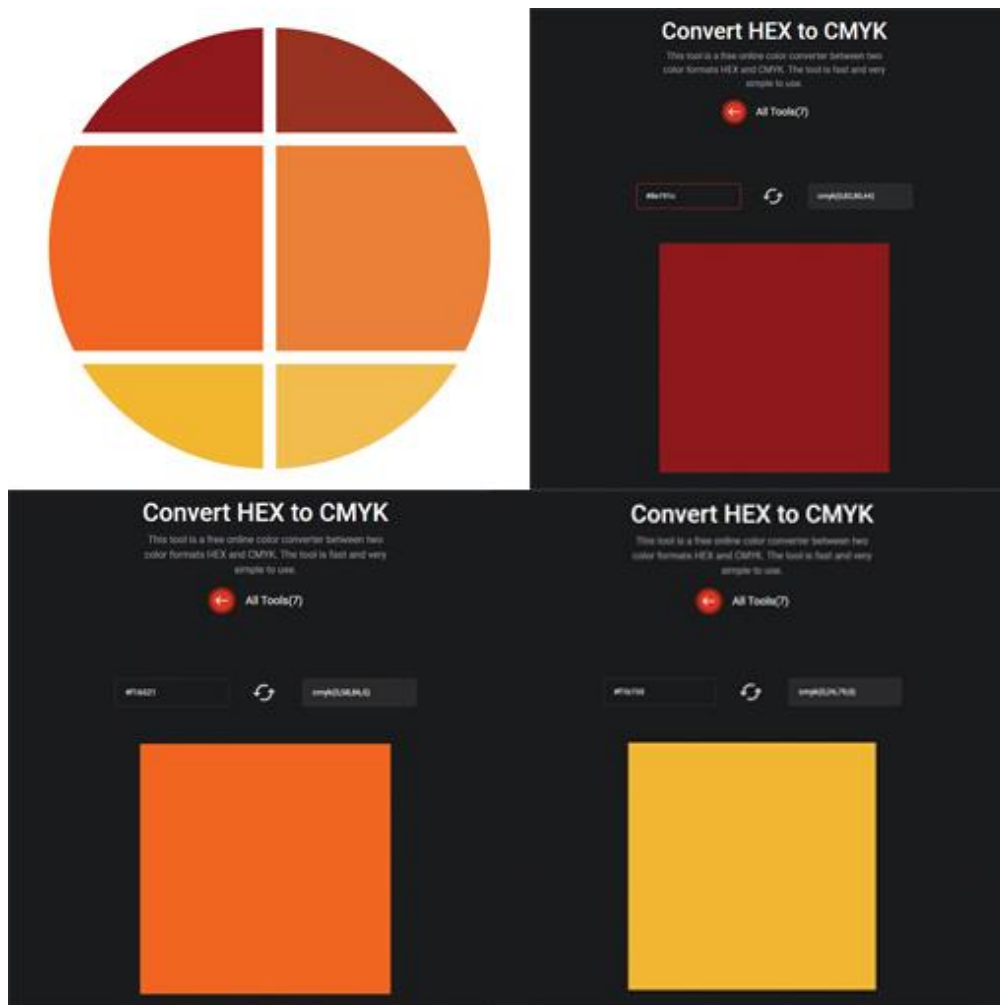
Convert HEX to CMYK

This tool is a free online color converter between two color formats HEX and CMYK. The tool is fast and very simple to use.

All Tools(7)

#8e191c

cmyk(0,82,80,44)

Convert HEX to CMYK

This tool is a free online color converter between two color formats HEX and CMYK. The tool is fast and very simple to use.

All Tools(7)

#f16621

cmyk(0,58,86,5)

Convert HEX to CMYK

This tool is a free online color converter between two color formats HEX and CMYK. The tool is fast and very simple to use.

All Tools(7)

#f1b730

cmyk(0,24,79,5)